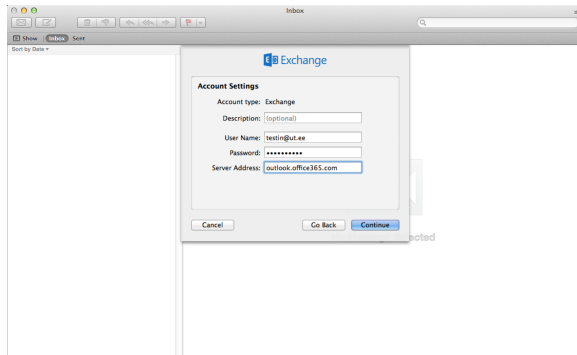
Inbox

Show Inbox Sent

Sort by Date

Exchange

Account Settings

Account type: Exchange

Description: (optional)

User Name: testin@ut.ee

Password: ••••••••••

Server Address: outlook.office365.com

Cancel

Go Back

Continue

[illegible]ected